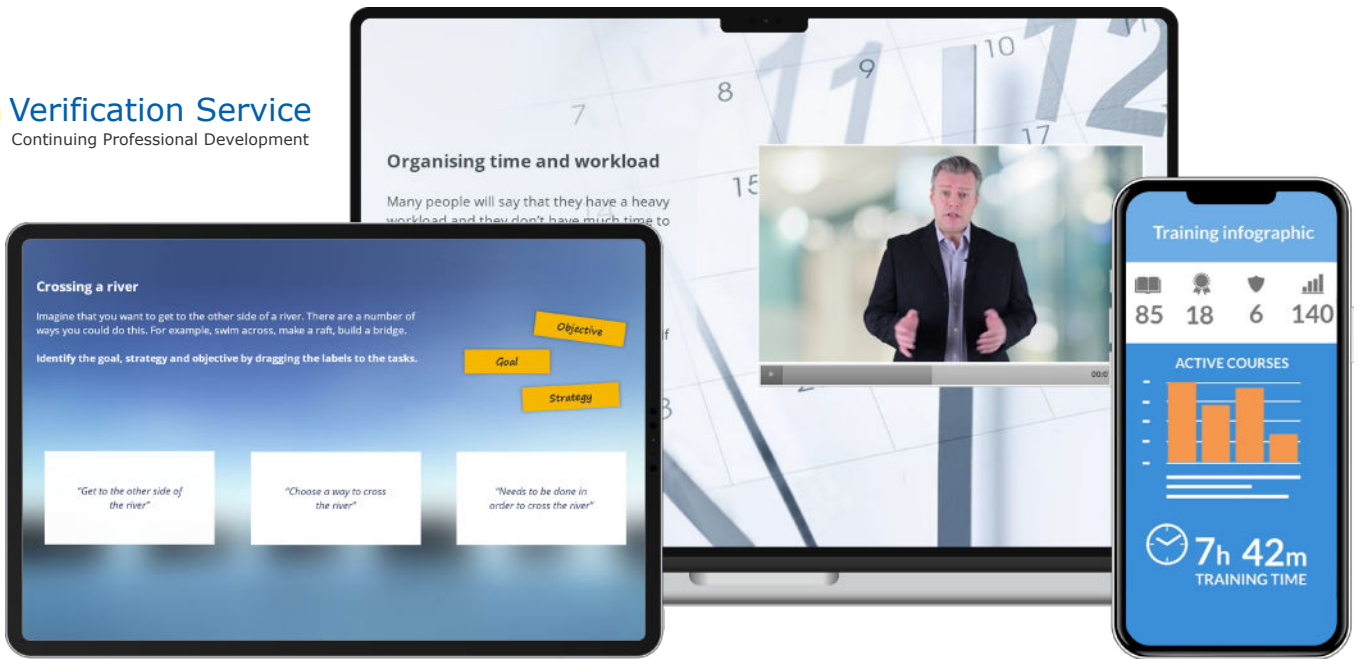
Verification Service
Continuing Professional Development

Organising time and workload

Many people will say that they have a heavy workload and they don't have much time to

Crossing a river

Imagine that you want to get to the other side of a river. There are a number of ways you could do this. For example, swim across, make a raft, build a bridge.

Identify the goal, strategy and objective by dragging the labels to the tasks.

Objective

Goal

Strategy

"Get to the other side of the river"

"Choose a way to cross the river"

"Needs to be done in order to cross the river"

Training infographic

85 18 6 140

ACTIVE COURSES

7h 42m
TRAINING TIME